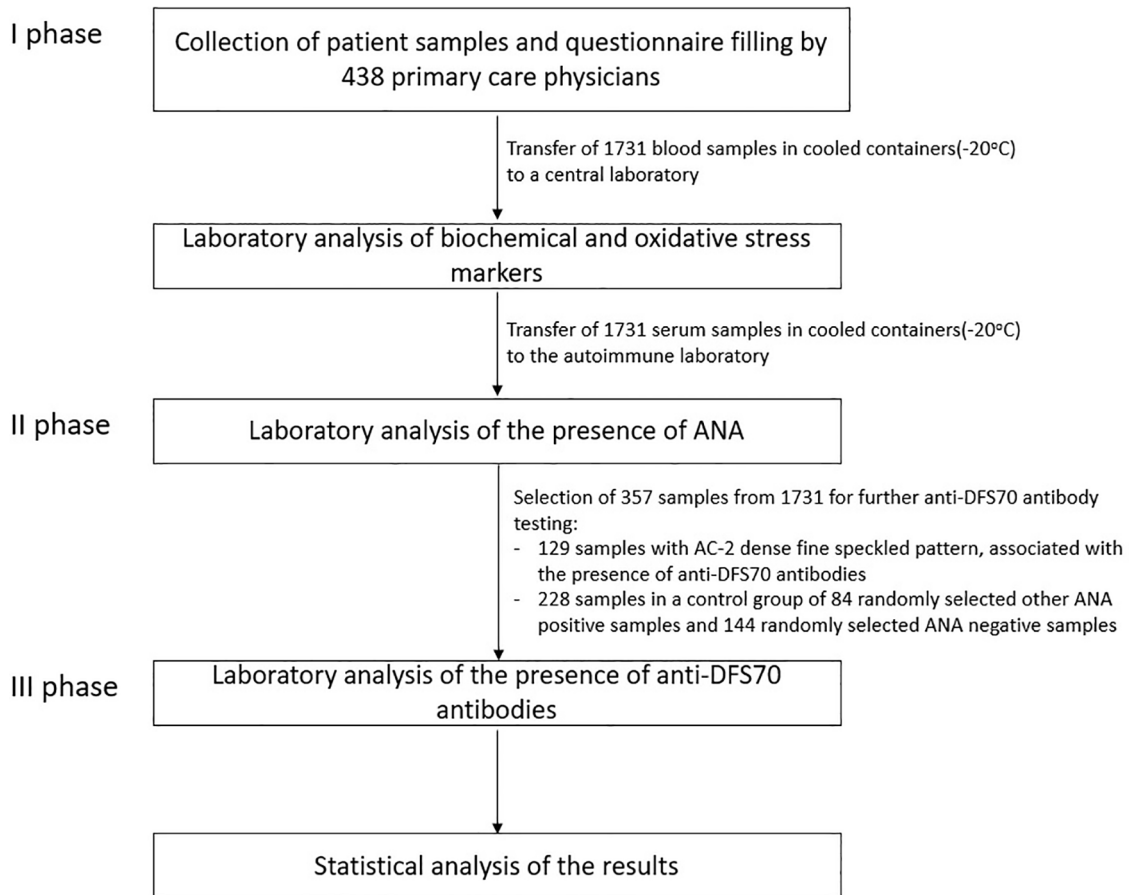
I phase

Collection of patient samples and questionnaire filling by 438 primary care physicians

Transfer of 1731 blood samples in cooled containers(-20°C) to a central laboratory

Laboratory analysis of biochemical and oxidative stress markers

Transfer of 1731 serum samples in cooled containers(-20°C) to the autoimmune laboratory

II phase

Laboratory analysis of the presence of ANA

Selection of 357 samples from 1731 for further anti-DFS70 antibody testing:
- 129 samples with AC-2 dense fine speckled pattern, associated with the presence of anti-DFS70 antibodies
- 228 samples in a control group of 84 randomly selected other ANA positive samples and 144 randomly selected ANA negative samples

III phase

Laboratory analysis of the presence of anti-DFS70 antibodies

Statistical analysis of the results